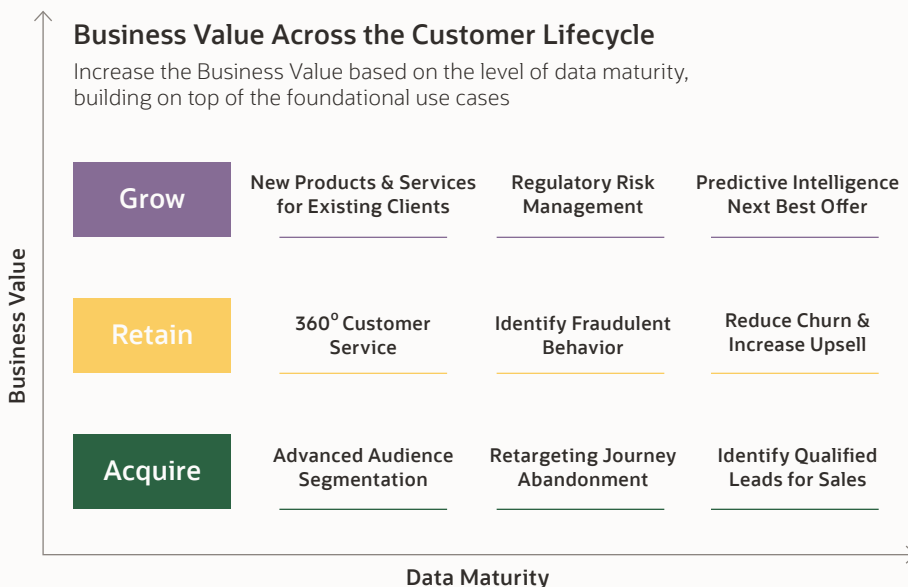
Business Value Across the Customer Lifecycle

Increase the Business Value based on the level of data maturity, building on top of the foundational use cases

Business Value

Grow

New Products & Services for Existing Clients

Regulatory Risk Management

Predictive Intelligence Next Best Offer

Retain

$360^{o}$ Customer Service

Identify Fraudulent Behavior

Reduce Churn & Increase Upsell

Acquire

Advanced Audience Segmentation

Retargeting Journey Abandonment

Identify Qualified Leads for Sales

Data Maturity